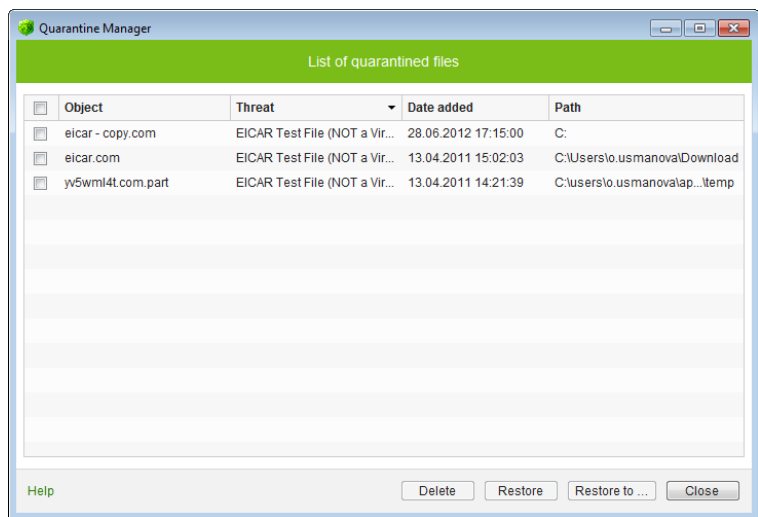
Quarantine Manager

List of quarantined files

| | Object | Threat | Date added | Path |
|---|---|---|---|---|
| | eicar - copy.com | EICAR Test File (NOT a Vir... | 28.06.2012 17:15:00 | C: |
| | eicar.com | EICAR Test File (NOT a Vir... | 13.04.2011 15:02:03 | C:\Users\o.usmanova\Download |
| | yv5wml4t.com.part | EICAR Test File (NOT a Vir... | 13.04.2011 14:21:39 | C:\users\o.usmanova\ap...\temp |

Help

Delete Restore Restore to ... Close